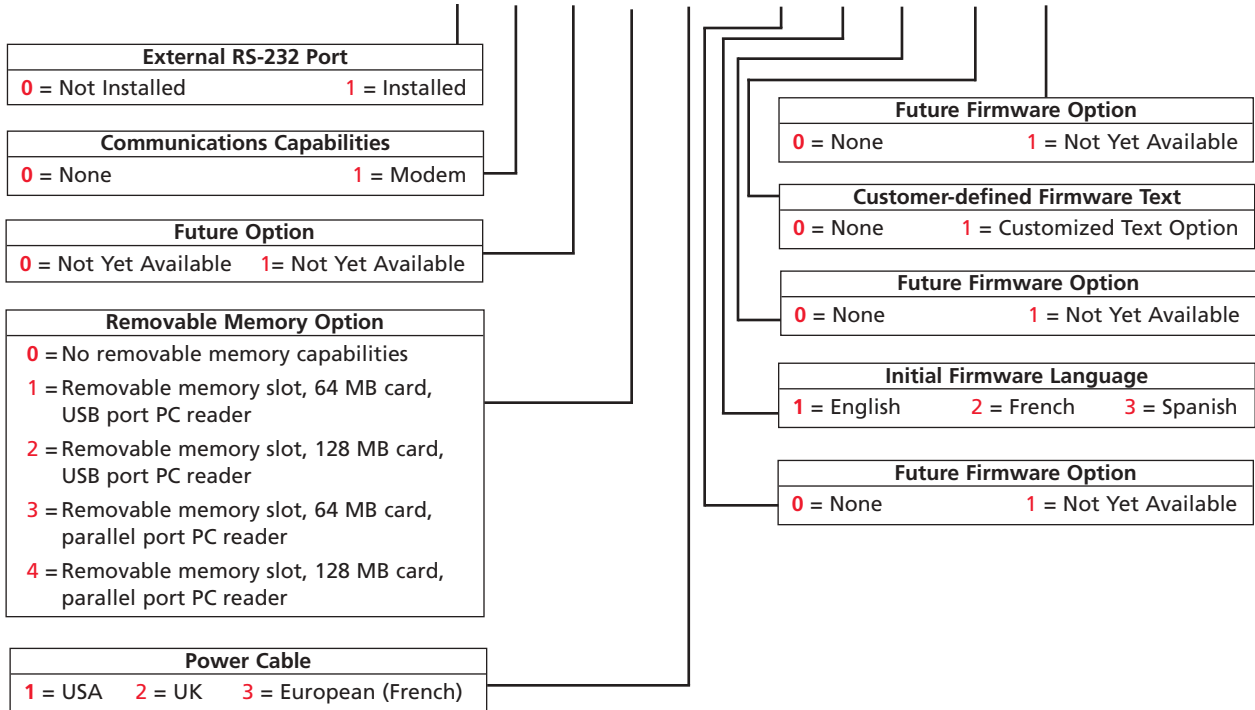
External RS-232 Port
0 = Not Installed 1 = Installed

Communications Capabilities
0 = None 1 = Modem

Future Option
0 = Not Yet Available 1= Not Yet Available

Removable Memory Option
0 = No removable memory capabilities
1 = Removable memory slot, 64 MB card, USB port PC reader
2 = Removable memory slot, 128 MB card, USB port PC reader
3 = Removable memory slot, 64 MB card, parallel port PC reader
4 = Removable memory slot, 128 MB card, parallel port PC reader

Power Cable
1 = USA 2 = UK 3 = European (French)

Future Firmware Option
0 = None 1 = Not Yet Available

Customer-defined Firmware Text
0 = None 1 = Customized Text Option

Future Firmware Option
0 = None 1 = Not Yet Available

Initial Firmware Language
1 = English 2 = French 3 = Spanish

Future Firmware Option
0 = None 1 = Not Yet Available